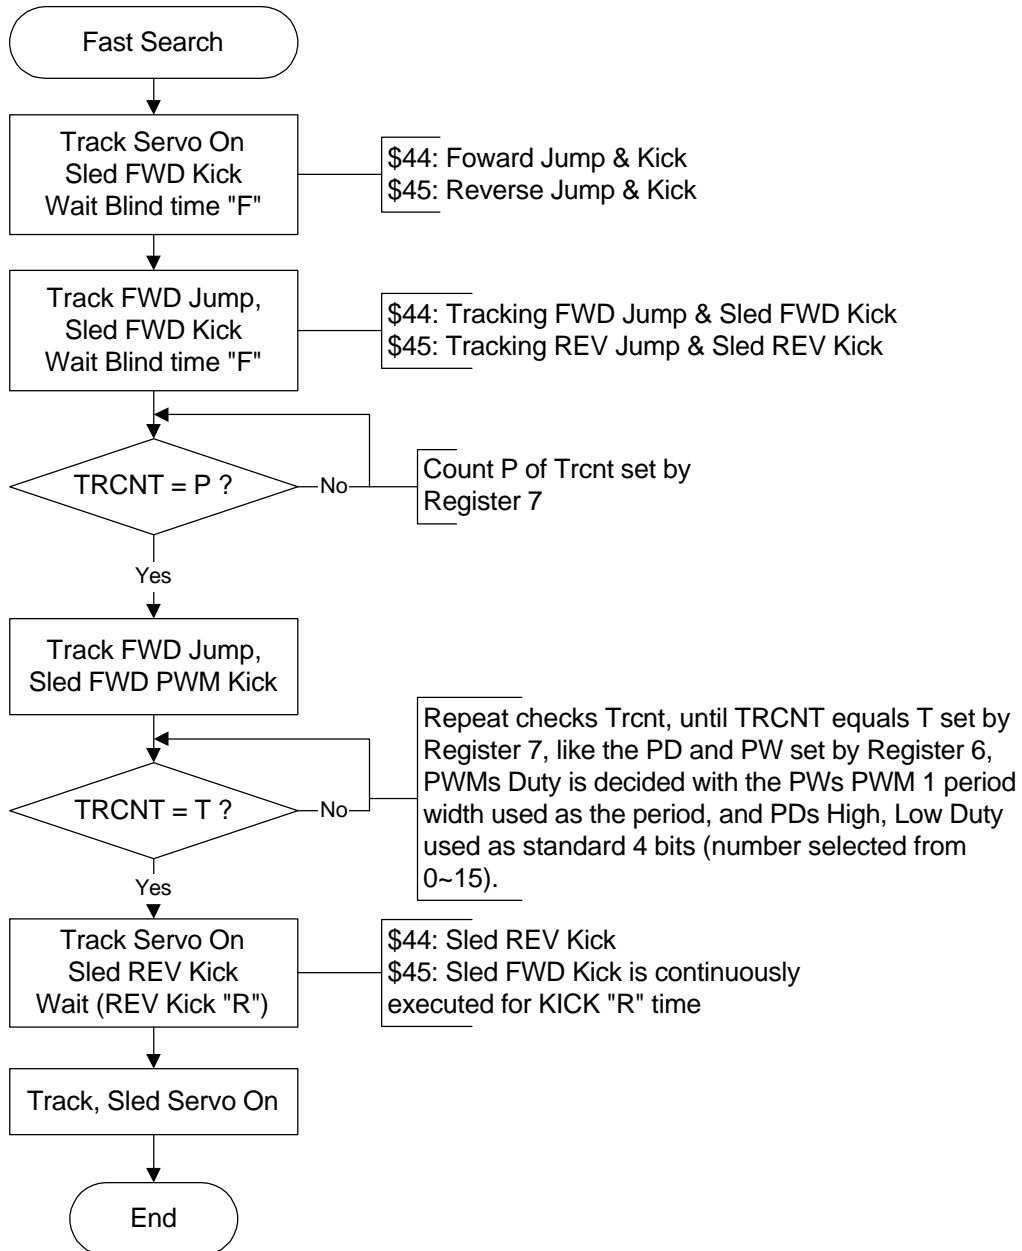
Fast Search

Track Servo On
Sled FWD Kick
Wait Blind time "F"

\$44: Foward Jump & Kick
\$45: Reverse Jump & Kick

Track FWD Jump,
Sled FWD Kick
Wait Blind time "F"

\$44: Tracking FWD Jump & Sled FWD Kick
\$45: Tracking REV Jump & Sled REV Kick

TRCNT = P ?

No

Count P of Trcnt set by Register 7

Yes

Track FWD Jump,
Sled FWD PWM Kick

Repeat checks Trcnt, until TRCNT equals T set by Register 7, like the PD and PW set by Register 6, PWMs Duty is decided with the PWs PWM 1 period width used as the period, and PDs High, Low Duty used as standard 4 bits (number selected from 0~15).

TRCNT = T ?

No

Yes

Track Servo On
Sled REV Kick
Wait (REV Kick "R")

\$44: Sled REV Kick
\$45: Sled FWD Kick is continuously executed for KICK "R" time

Track, Sled Servo On

End